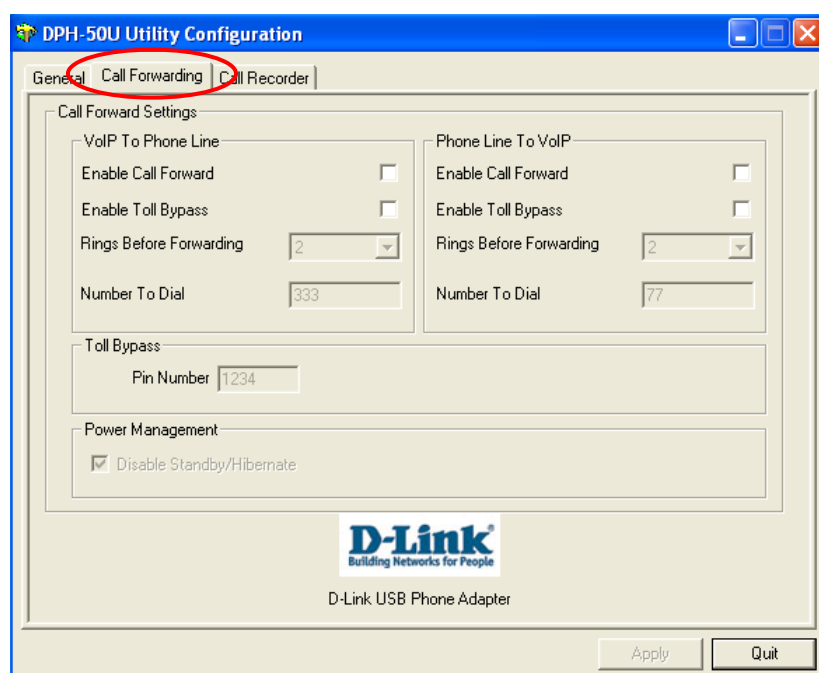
DPH-50U Utility Configuration

General | Call Forwarding | Call Recorder

Call Forward Settings

VoIP To Phone Line
Enable Call Forward
Enable Toll Bypass
Rings Before Forwarding 2
Number To Dial 333

Phone Line To VoIP
Enable Call Forward
Enable Toll Bypass
Rings Before Forwarding 2
Number To Dial 77

Toll Bypass
Pin Number 1234

Power Management
Disable Standby/Hibernate

D-Link
Building Networks for People

D-Link USB Phone Adapter

Apply
Quit